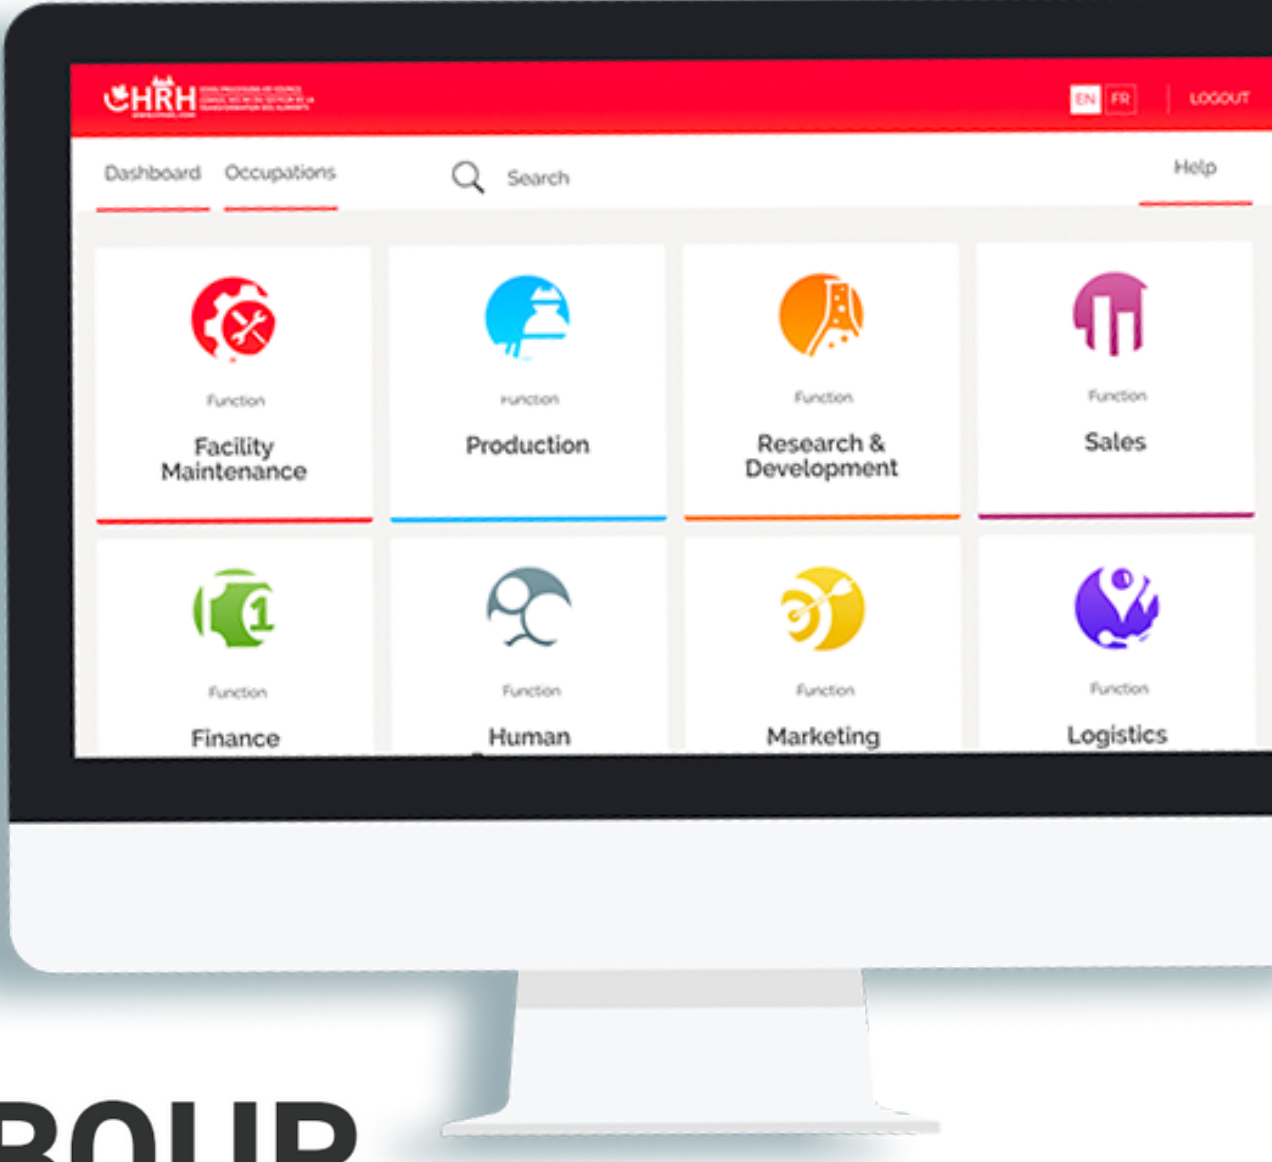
CHRH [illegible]

EN FR LOGOUT

Dashboard Occupations Search Help

Function
Facility Maintenance

Function
Production

Function
Research & Development

Function
Sales

Function
Finance

Function
Human

Function
Marketing

Function
Logistics

BOUR